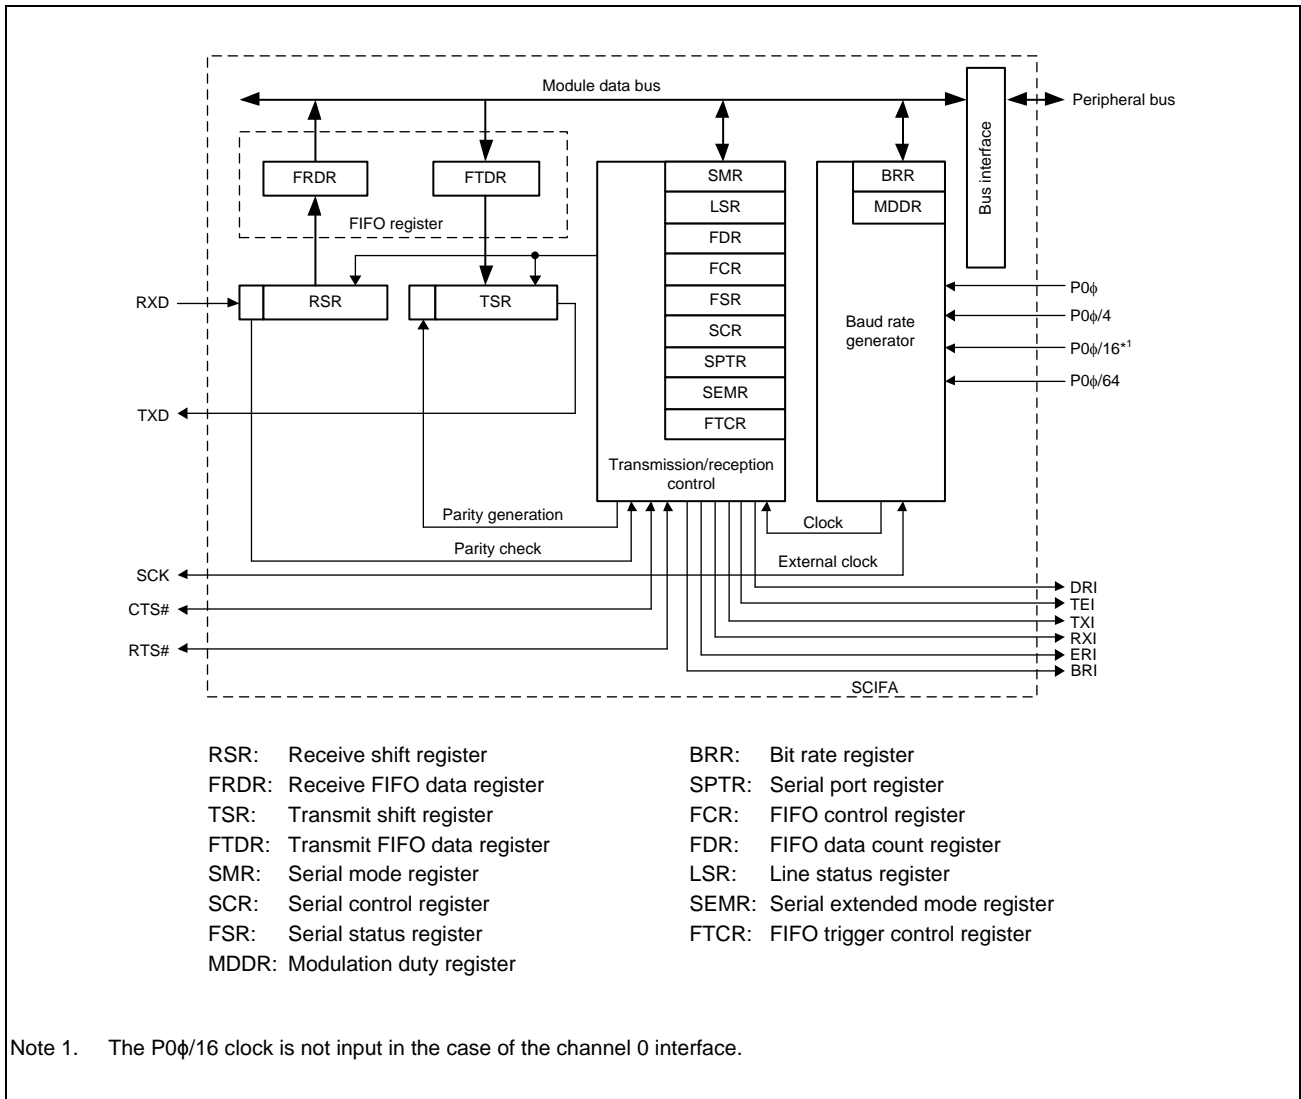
Module data bus

Peripheral bus

Bus interface

FRDR

FTDR

FIFO register

SMR

LSR

FDR

FCR

FSR

SCR

SPTR

SEMR

FTCR

BRR

MDDR

RXD

RSR

TSR

TXD

P0ϕ

P0ϕ/4

Baud rate generator

P0ϕ/16$^{*1}$

P0ϕ/64

Transmission/reception control

Parity generation

Parity check

Clock

External clock

SCK

CTS#

RTS#

DRI

TEI

TXI

RXI

ERI

BRI

SCIFA

RSR: Receive shift register

FRDR: Receive FIFO data register

TSR: Transmit shift register

FTDR: Transmit FIFO data register

SMR: Serial mode register

SCR: Serial control register

FSR: Serial status register

MDDR: Modulation duty register

BRR: Bit rate register

SPTR: Serial port register

FCR: FIFO control register

FDR: FIFO data count register

LSR: Line status register

SEMR: Serial extended mode register

FTCR: FIFO trigger control register

Note 1. The P0ϕ/16 clock is not input in the case of the channel 0 interface.